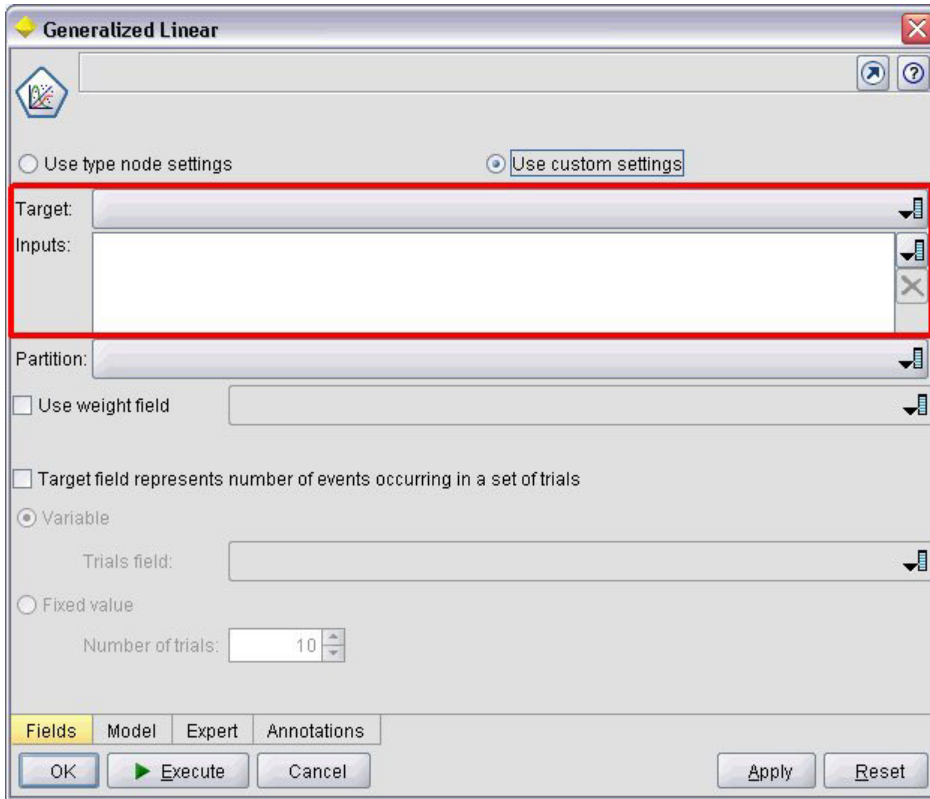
Generalized Linear

Use type node settings

Use custom settings

Target:

Inputs:

Partition:

Use weight field

Target field represents number of events occurring in a set of trials

Variable

Trials field:

Fixed value

Number of trials: 10

Fields | Model | Expert | Annotations

OK | Execute | Cancel | Apply | Reset